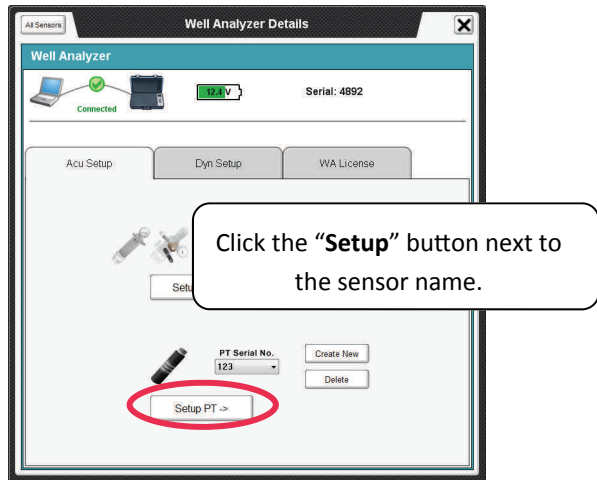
All Sensors

Well Analyzer Details

Well Analyzer

Connected

12.4 V

Serial: 4892

Acu Setup

Dyn Setup

WA License

Setu

Click the “**Setup**” button next to the sensor name.

PT Serial No.

123

Create New

Delete

Setup PT ->